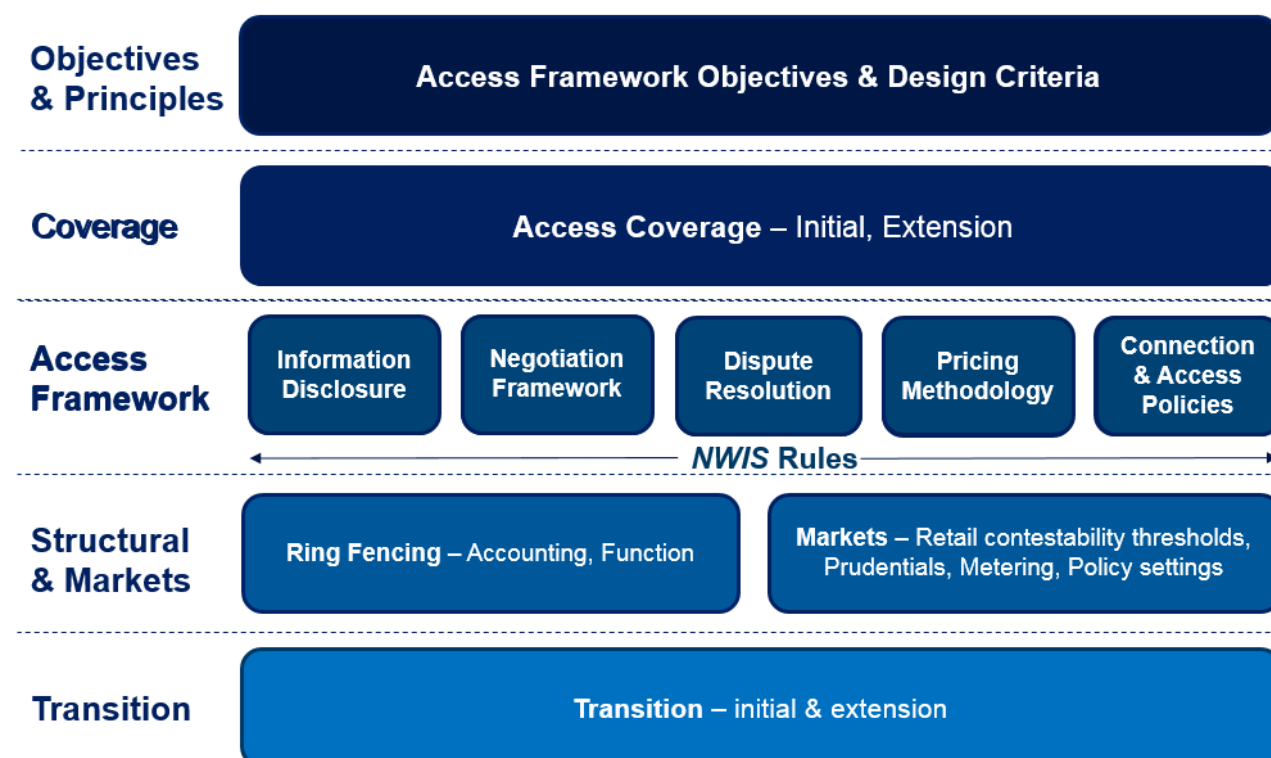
Objectives & Principles

Access Framework Objectives & Design Criteria

Coverage

Access Coverage – Initial, Extension

Access Framework

Information Disclosure

Negotiation Framework

Dispute Resolution

Pricing Methodology

Connection & Access Policies

NWIS Rules

Structural & Markets

Ring Fencing – Accounting, Function

Markets – Retail contestability thresholds, Prudentials, Metering, Policy settings

Transition

Transition – initial & extension